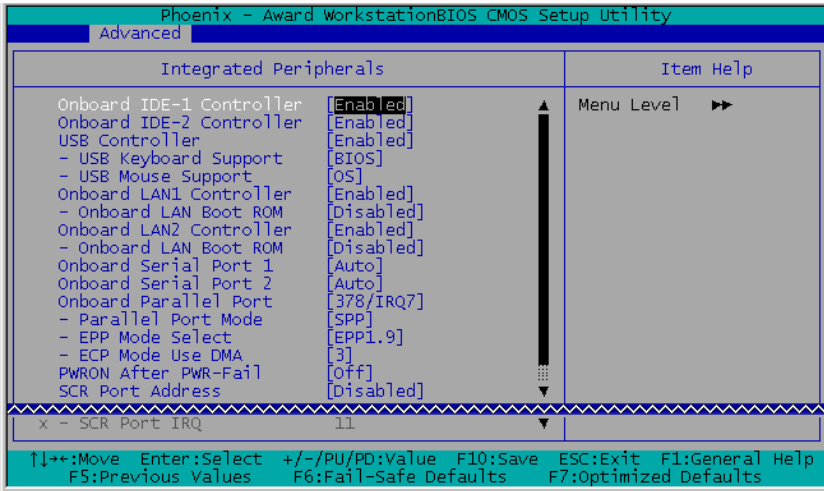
Phoenix - Award WorkstationBIOS CMOS Setup Utility
Advanced

Integrated Peripherals

Item Help

| | | |
|---|---|---|
| Onboard IDE-1 Controller | [Enabled] | Menu Level ►► |
| Onboard IDE-2 Controller | [Enabled] | |
| USB Controller | [Enabled] | |
| - USB Keyboard Support | [BIOS] | |
| - USB Mouse Support | [OS] | |
| Onboard LAN1 Controller | [Enabled] | |
| - Onboard LAN Boot ROM | [Disabled] | |
| Onboard LAN2 Controller | [Enabled] | |
| - Onboard LAN Boot ROM | [Disabled] | |
| Onboard Serial Port 1 | [Auto] | |
| Onboard Serial Port 2 | [Auto] | |
| Onboard Parallel Port | [378/IRQ7] | |
| - Parallel Port Mode | [SPP] | |
| - EPP Mode Select | [EPP1.9] | |
| - ECP Mode Use DMA | [3] | |
| PWRON After PWR-Fail | [Off] | |
| SCR Port Address | [Disabled] | |
| x - SCR Port IRQ | 11 | |

↑↓→←:Move Enter:Select +/-/PU/PD:Value F10:Save ESC:Exit F1:General Help
F5:Previous Values F6:Fail-Safe Defaults F7:Optimized Defaults